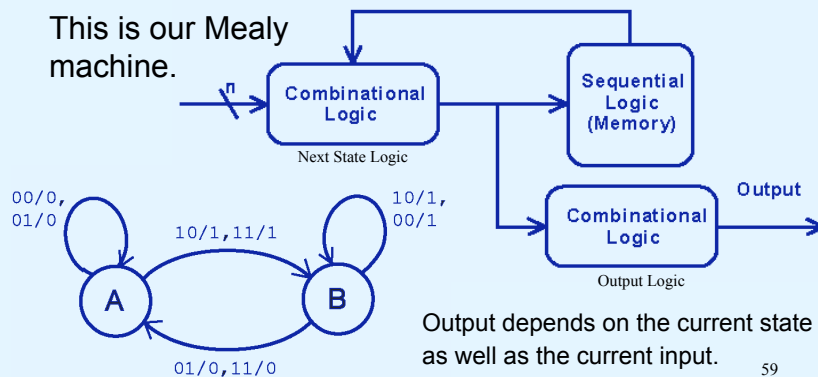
This is our Mealy machine.

n

Combinational Logic

Next State Logic

Sequential Logic (Memory)

Combinational Logic

Output Logic

Output

00/0, 01/0

10/1,11/1

10/1, 00/1

A

B

01/0,11/0

Output depends on the current state as well as the current input.

59